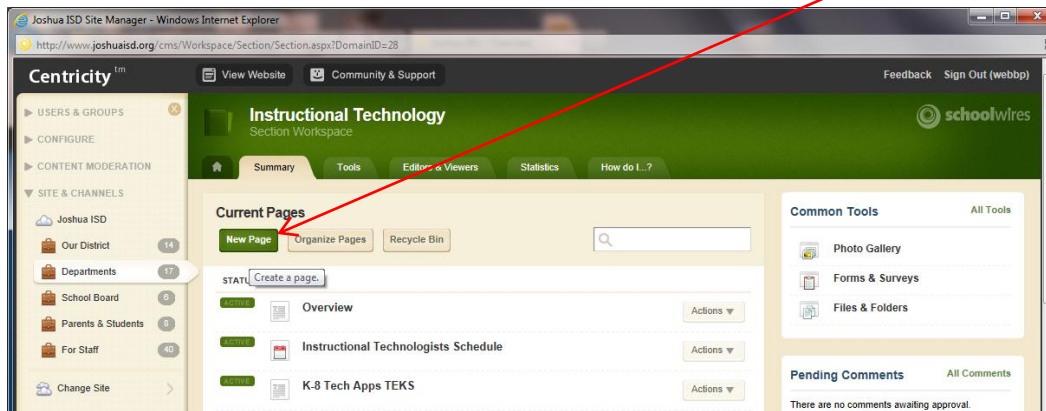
Joshua ISD Site Manager - Windows Internet Explorer

http://www.joshuaisd.org/cms/Workspace/Section/Section.aspx?DomainID=28

Centricity tm

View Website

Community & Support

Feedback Sign Out (webbp)

▶ USERS & GROUPS

▶ CONFIGURE

▶ CONTENT MODERATION

▼ SITE & CHANNELS

Joshua ISD

Our District 14

Departments 17

School Board 6

Parents & Students 8

For Staff 40

Change Site

Instructional Technology
Section Workspace

schoolwires

Summary Tools Editors & Viewers Statistics How do I...?

Current Pages

New Page Organize Pages Recycle Bin

STATU Create a page.

ACTIVE Overview Actions ▼

ACTIVE Instructional Technologists Schedule Actions ▼

ACTIVE K-8 Tech Apps TEKS Actions ▼

Common Tools All Tools

Photo Gallery

Forms & Surveys

Files & Folders

Pending Comments All Comments

There are no comments awaiting approval.